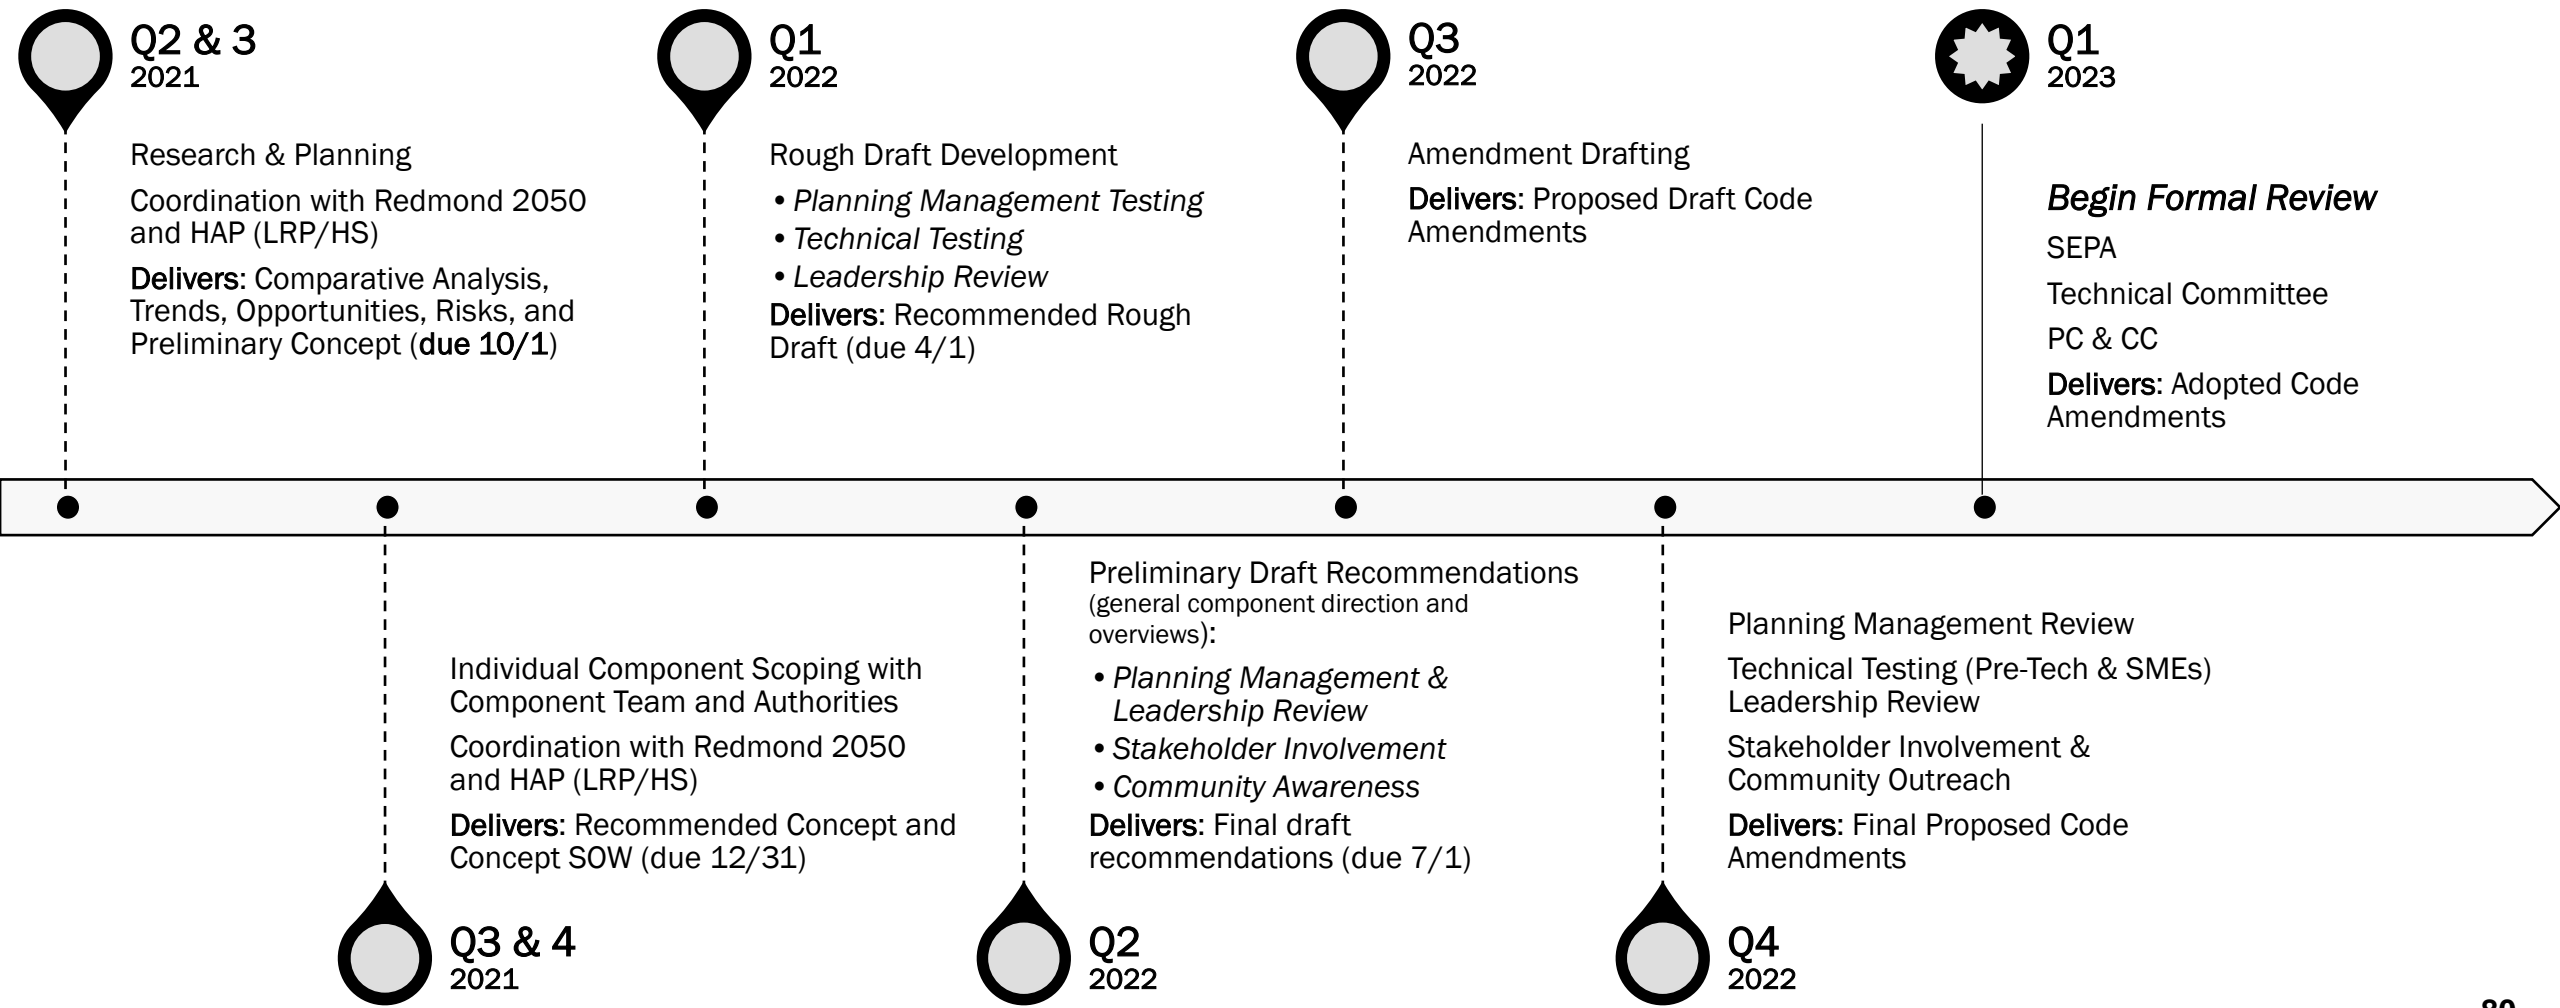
Q2 & 3
2021

Research & Planning

Coordination with Redmond 2050 and HAP (LRP/HS)

Delivers: Comparative Analysis, Trends, Opportunities, Risks, and Preliminary Concept (due 10/1)

Q1
2022

Rough Draft Development

• Planning Management Testing
• Technical Testing
• Leadership Review

Delivers: Recommended Rough Draft (due 4/1)

Q3
2022

Amendment Drafting

Delivers: Proposed Draft Code Amendments

Q1
2023

Begin Formal Review

SEPA

Technical Committee

PC & CC

Delivers: Adopted Code Amendments

Individual Component Scoping with Component Team and Authorities

Coordination with Redmond 2050 and HAP (LRP/HS)

Delivers: Recommended Concept and Concept SOW (due 12/31)

Q3 & 4
2021

Preliminary Draft Recommendations (general component direction and overviews):

• Planning Management & Leadership Review
• Stakeholder Involvement
• Community Awareness

Delivers: Final draft recommendations (due 7/1)

Q2
2022

Planning Management Review

Technical Testing (Pre-Tech & SMEs) Leadership Review

Stakeholder Involvement & Community Outreach

Delivers: Final Proposed Code Amendments

Q4
2022

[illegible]